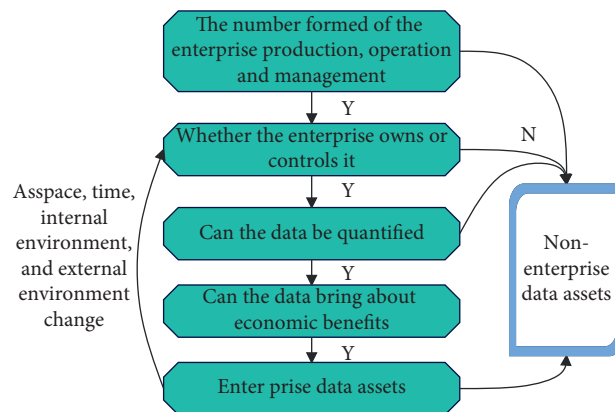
The number formed of the enterprise production, operation and management

Y

Whether the enterprise owns or controls it

N

Y

Can the data be quantified

Y

Can the data bring about economic benefits

Y

Enter prise data assets

Non-enterprise data assets

Asspace, time, internal environment, and external environment change